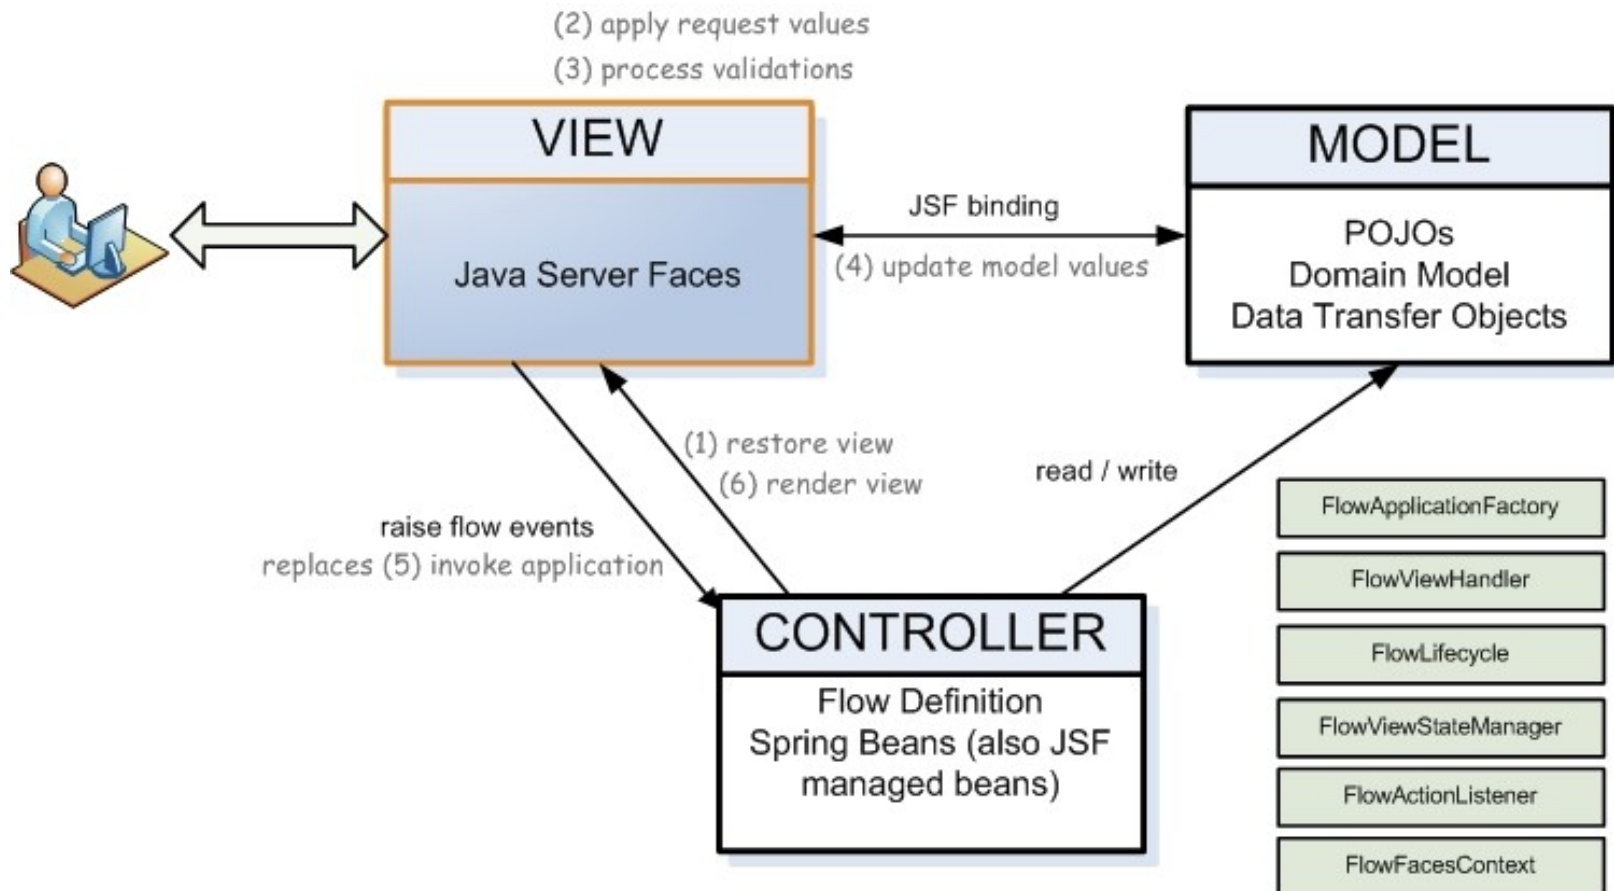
(2) apply request values
(3) process validations

VIEW

Java Server Faces

JSF binding

(4) update model values

MODEL

POJOs
Domain Model
Data Transfer Objects

(1) restore view
(6) render view

read / write

raise flow events
replaces (5) invoke application

CONTROLLER

Flow Definition
Spring Beans (also JSF managed beans)

FlowApplicationFactory

FlowViewHandler

FlowLifecycle

FlowViewStateManager

FlowActionListener

FlowFacesContext